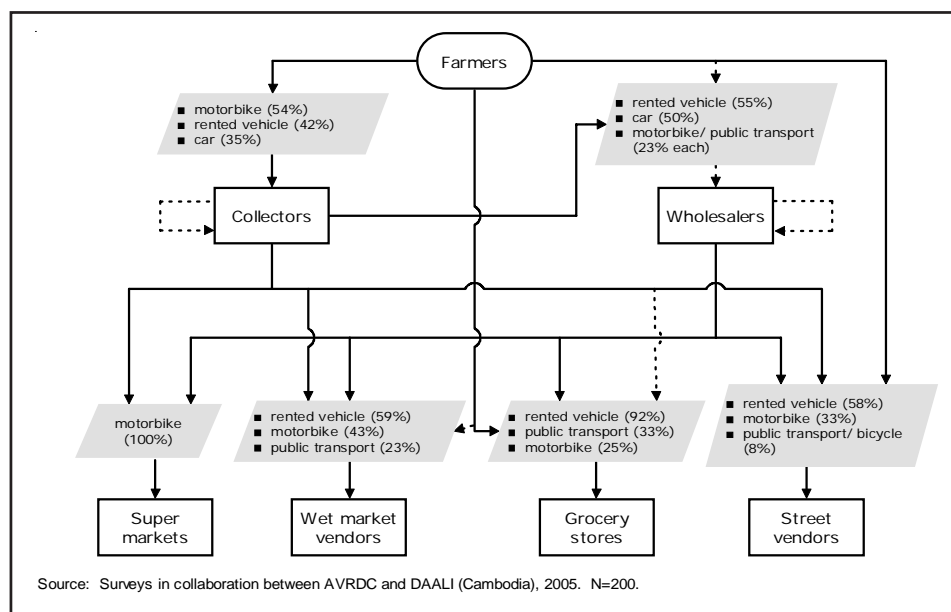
Farmers

■ motorbike (54%)
■ rented vehicle (42%)
■ car (35%)

■ rented vehicle (55%)
■ car (50%)
■ motorbike/ public transport (23% each)

Collectors

Wholesalers

motorbike (100%)

■ rented vehicle (59%)
■ motorbike (43%)
■ public transport (23%)

■ rented vehicle (92%)
■ public transport (33%)
■ motorbike (25%)

■ rented vehicle (58%)
■ motorbike (33%)
■ public transport/ bicycle (8%)

Super markets

Wet market vendors

Grocery stores

Street vendors

Source: Surveys in collaboration between AVRDC and DAALI (Cambodia), 2005. N=200.